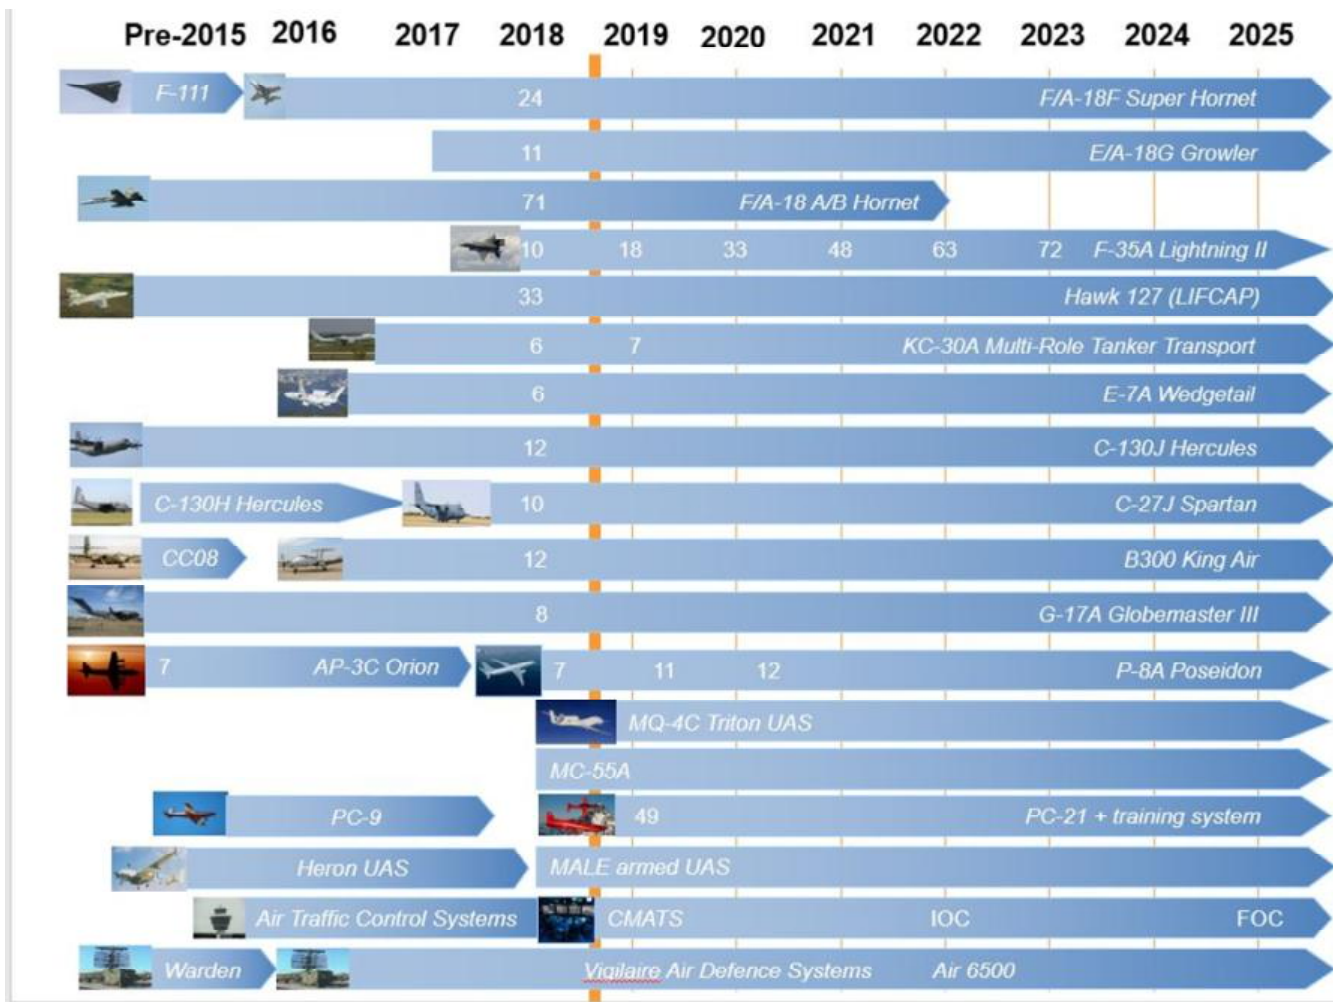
Pre-2015 2016 2017 2018 2019 2020 2021 2022 2023 2024 2025

F-111 24 F/A-18F Super Hornet

11 E/A-18G Growler

71 F/A-18 A/B Hornet

10 18 33 48 63 72 F-35A Lightning II

33 Hawk 127 (LIFCAP)

6 7 KC-30A Multi-Role Tanker Transport

6 E-7A Wedgetail

12 C-130J Hercules

C-130H Hercules 10 C-27J Spartan

CC08 12 B300 King Air

8 G-17A Globemaster III

7 AP-3C Orion 7 11 12 P-8A Poseidon

MQ-4C Triton UAS

MC-55A

PC-9 49 PC-21 + training system

Heron UAS MALE armed UAS

Air Traffic Control Systems CMATS IOC FOC

Warden Vigilaire Air Defence Systems Air 6500